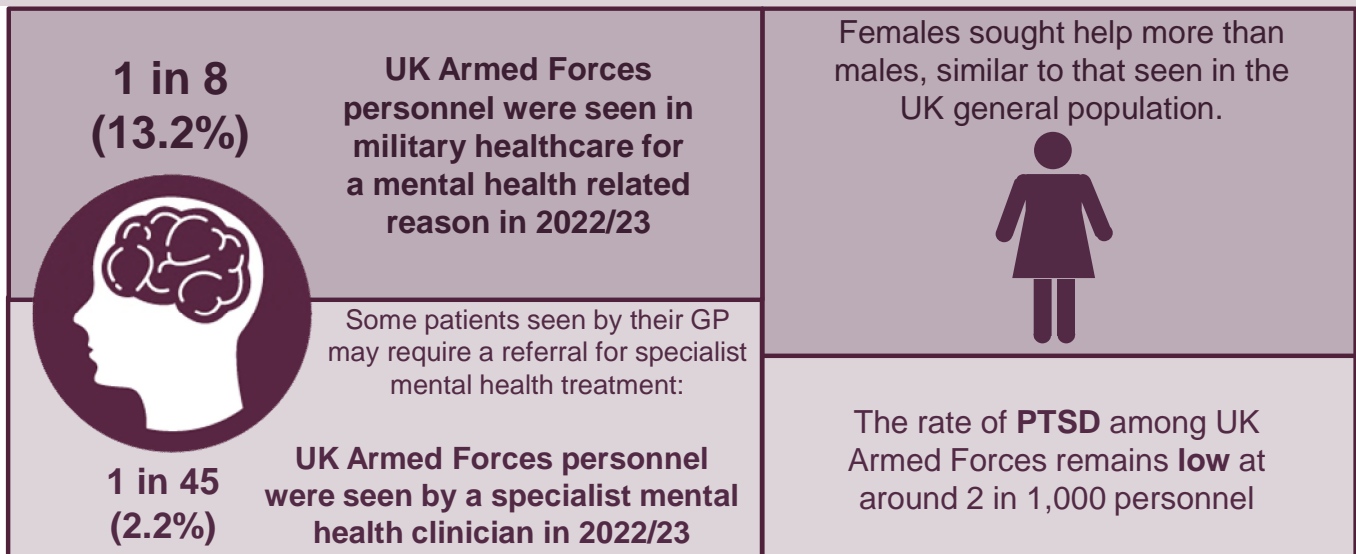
1 in 8 (13.2%)

UK Armed Forces personnel were seen in military healthcare for a mental health related reason in 2022/23

Females sought help more than males, similar to that seen in the UK general population.

Some patients seen by their GP may require a referral for specialist mental health treatment:

1 in 45 (2.2%)

UK Armed Forces personnel were seen by a specialist mental health clinician in 2022/23

The rate of PTSD among UK Armed Forces remains low at around 2 in 1,000 personnel